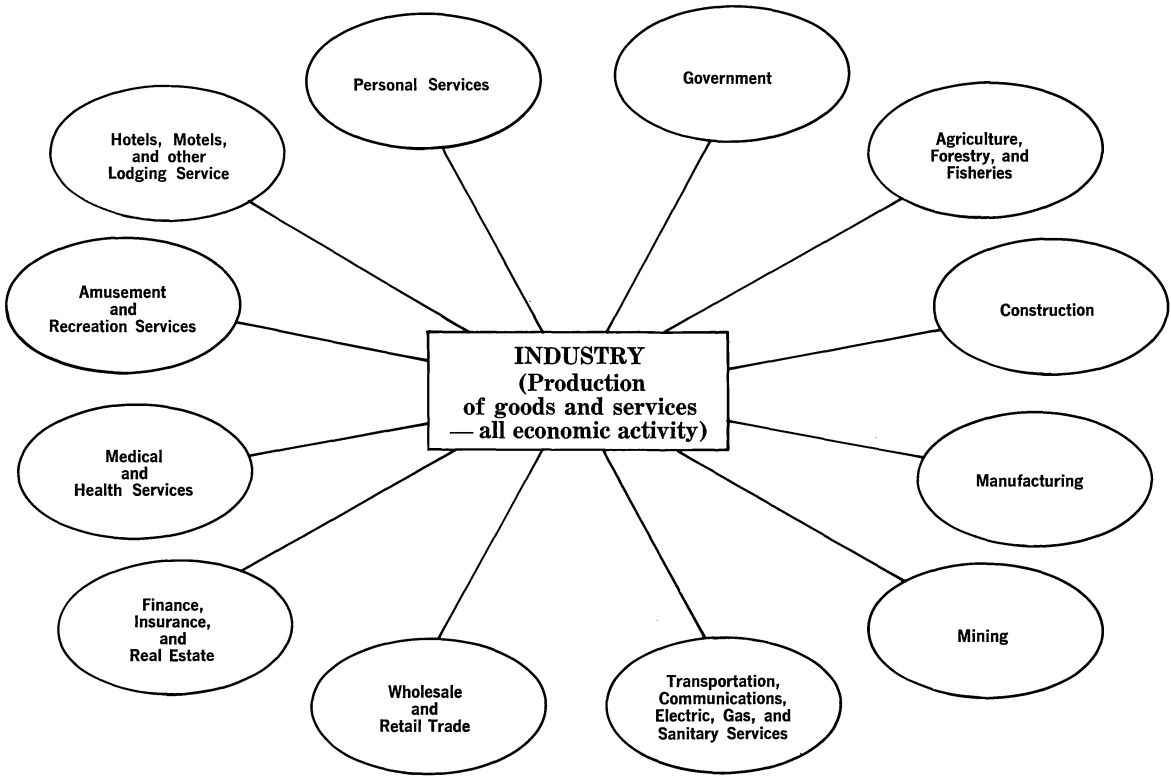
INDUSTRY
(Production
of goods and services
— all economic activity)

Personal Services

Government

Hotels, Motels, and other Lodging Service

Agriculture, Forestry, and Fisheries

Amusement and Recreation Services

Construction

Medical and Health Services

Manufacturing

Finance, Insurance, and Real Estate

Mining

Wholesale and Retail Trade

Transportation, Communications, Electric, Gas, and Sanitary Services